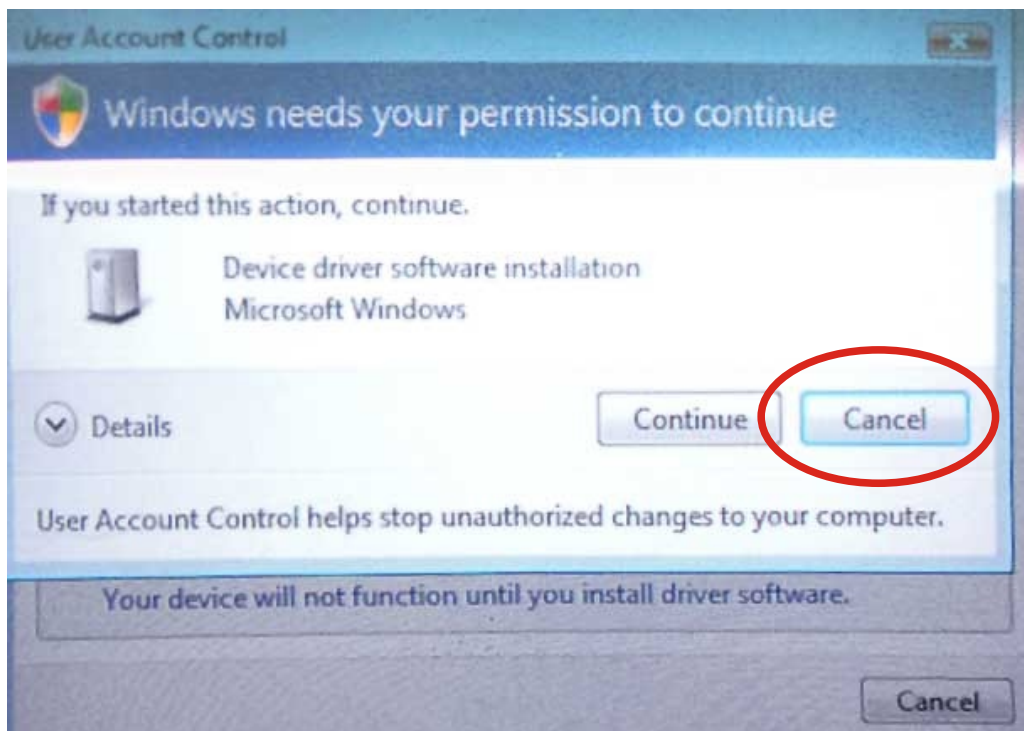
User Account Control

Windows needs your permission to continue

If you started this action, continue.

Device driver software installation
Microsoft Windows

Details

Continue

Cancel

User Account Control helps stop unauthorized changes to your computer.

Your device will not function until you install driver software.

Cancel